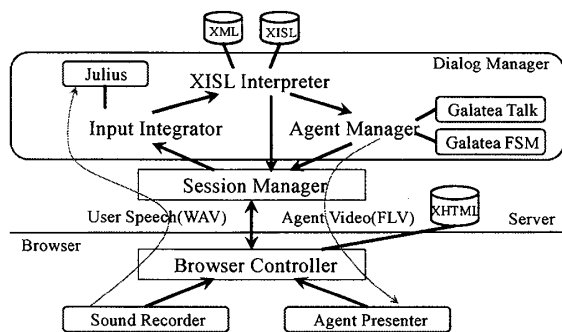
XML
XISL
Dialog Manager
Julius
XISL Interpreter
Galatea Talk
Input Integrator
Agent Manager
Galatea FSM
Session Manager
XHTML
User Speech(WAV)
Agent Video(FLV)
Server
Browser
Browser Controller
Sound Recorder
Agent Presenter